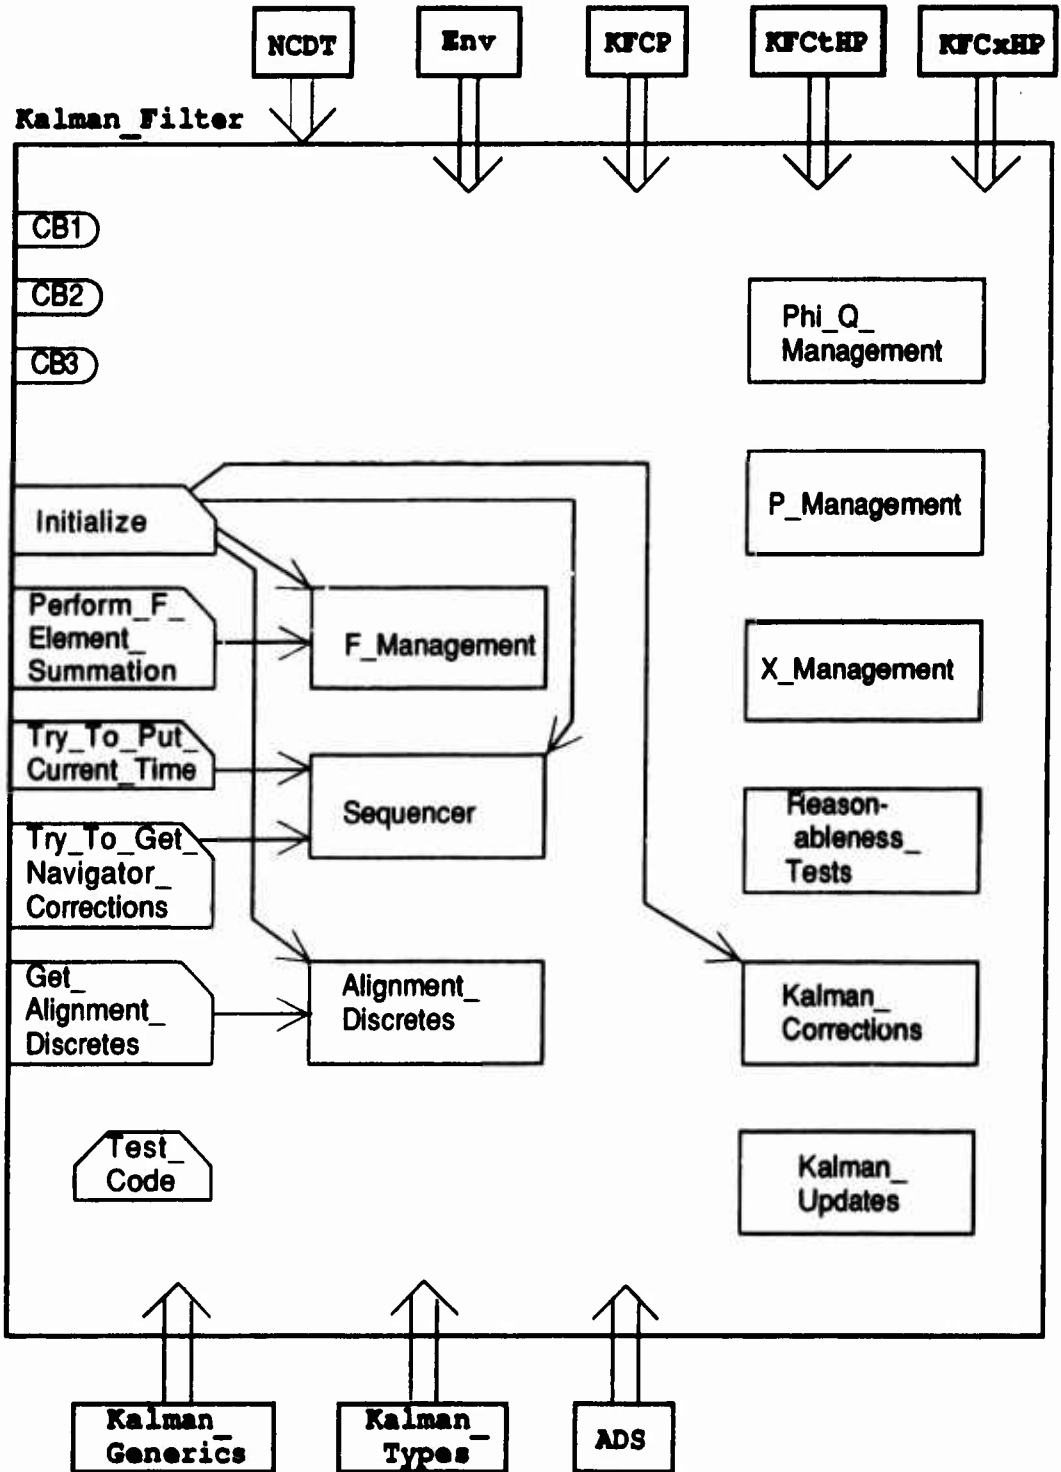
NCDT Env KFCP KFCtHP KFCxHP

Kalman_Filter

CB1

CB2

CB3

Phi_Q_ Management

P_Management

X_Management

Reason- ableness_ Tests

Kalman_ Corrections

Kalman_ Updates

Initialize

Perform_F_ Element_ Summation

F_Management

Try_To_Put_ Current_Time

Sequencer

Try_To_Get_ Navigator_ Corrections

Get_ Alignment_ Discretes

Alignment_ Discretes

Test_ Code

Kalman_ Generics

Kalman_ Types

ADS